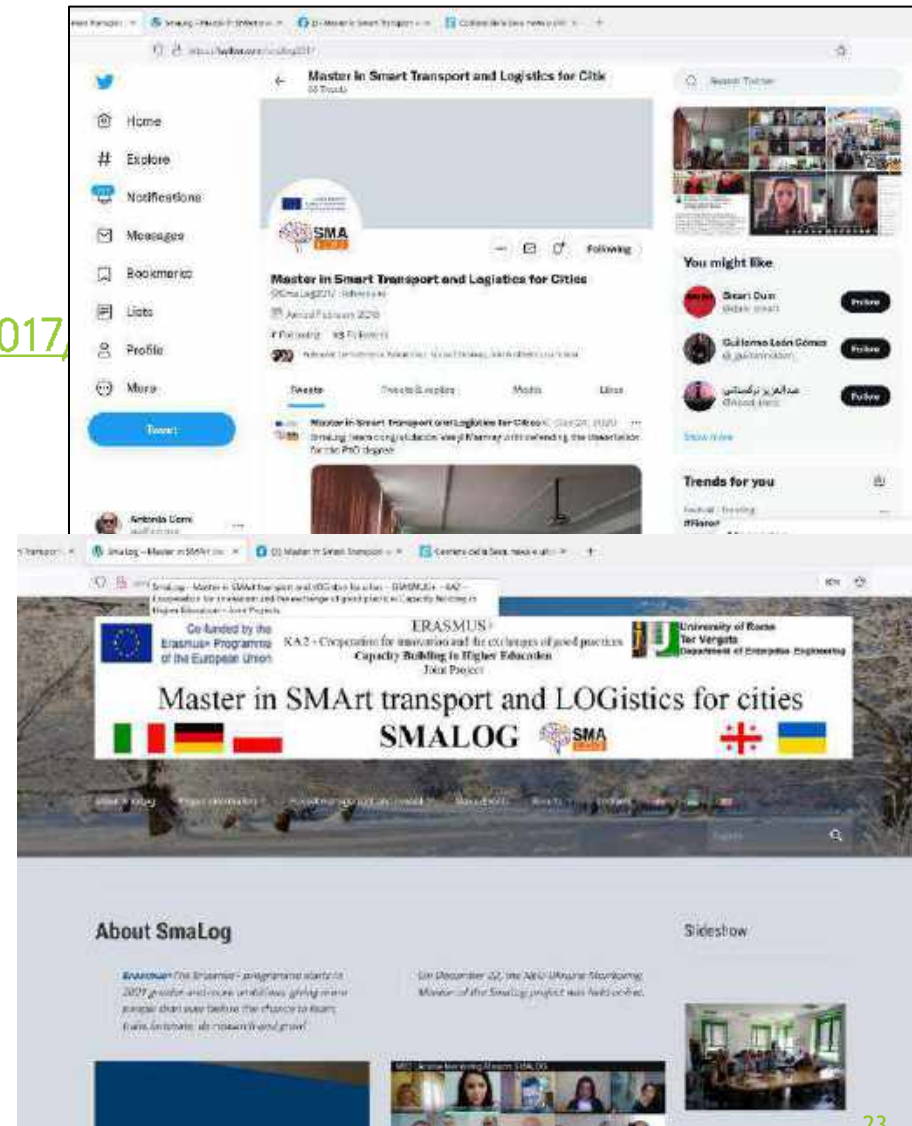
017/

Home
Explore
Notifications
Messages
Bookmarks
Lists
Profile
More
Tweet

Master in Smart Transport and Logistics for Citie

Following

Master in Smart Transport and Logistics for Cities
@SmaLog2017

Tweets
Tweets & replies
Media
Likes

Master in Smart Transport and Logistics for Cities

Search Twitter

You might like
Follow
Guillermo León Gómez
Follow
Follow
Show more

Trends for you

Antonio Comi

ERASMUS+
KA2 - Cooperation for innovation and the exchanges of good practices
Capacity Building in Higher Education
Joint Project

Co-funded by the Erasmus+ Programme of the European Union

University of Rome Tor Vergata
Department of Enterprise Engineering

Master in SMArt transport and LOGistics for cities
SMALOG
SMA

About SmaLog

Slideshow

23